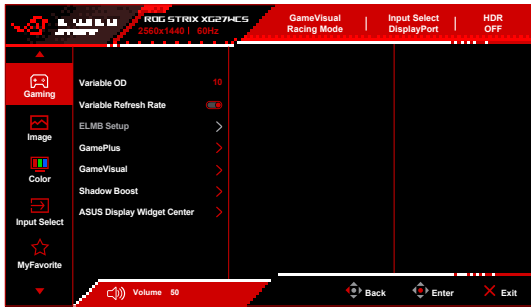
ROG STRIX XG27HCS
2560x1440 | 60Hz

GameVisual
Racing Mode

Input Select
DisplayPort

HDR
OFF

Gaming

Image

Color

Input Select

MyFavorite

Variable OD 10

Variable Refresh Rate

ELMB Setup

GamePlus

GameVisual

Shadow Boost

ASUS Display Widget Center

Volume 50

Back

Enter

Exit